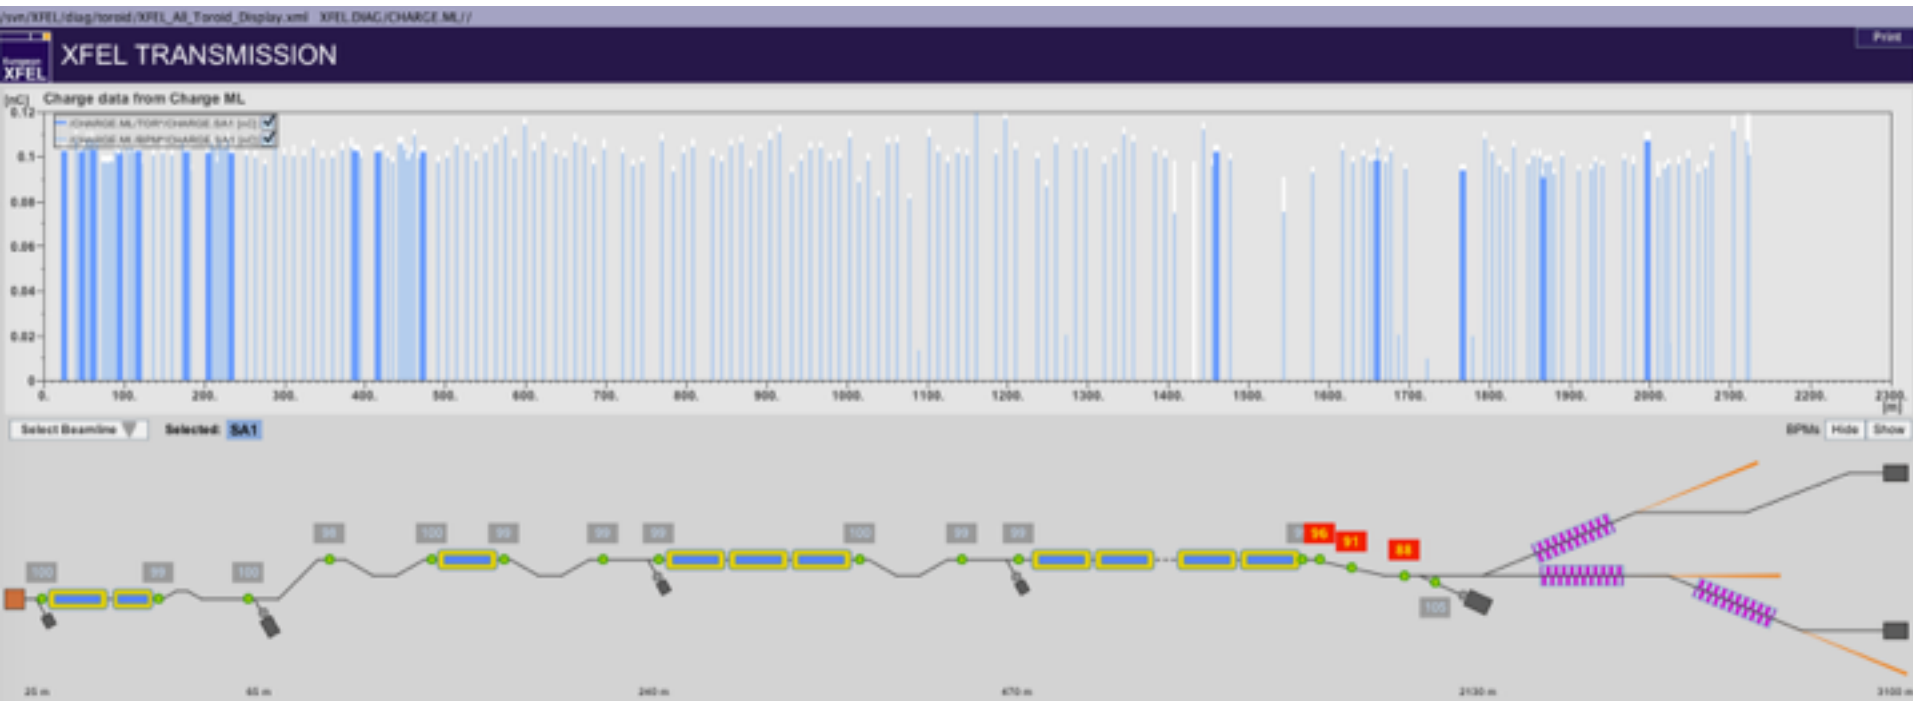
/svn/XFEL/diag/toroid/XFEL_All_Toroid_Display.xml XFEL.DIAG/CHARGE.ML//

Print

European XFEL

XFEL TRANSMISSION

[nC] Charge data from Charge ML

/CHARGE.ML/TORO*/CHARGE.SA1 [nC]
/CHARGE.ML/BPM*/CHARGE.SA1 [nC]

0.12
0.1
0.08
0.06
0.04
0.02
0

0. 100. 200. 300. 400. 500. 600. 700. 800. 900. 1000. 1100. 1200. 1300. 1400. 1500. 1600. 1700. 1800. 1900. 2000. 2100. 2200. 2300. [m]

Select Beamline Selected: SA1

BPMs Hide Show

100 99 100 99 100 99 99 99 100 99 99 96 91 88 100

25 m 45 m 240 m 470 m 2130 m 3100 m